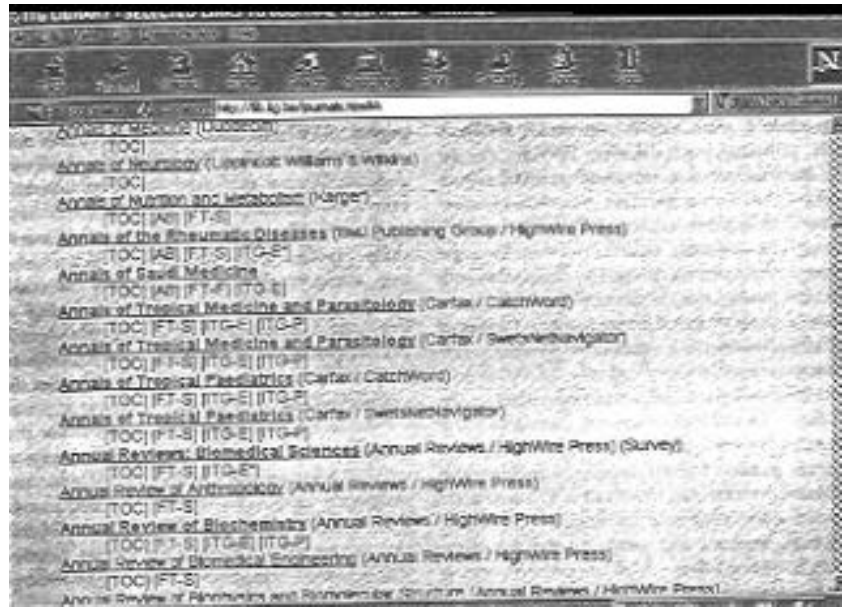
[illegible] LIBRARY - SELECTED LINKS TO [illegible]

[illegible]

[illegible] http://lib.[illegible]/journals.html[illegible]

Annals of Medicine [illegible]
[TOC]
Annals of Neurology (Lippincott Williams & Wilkins)
[TOC]
Annals of Nutrition and Metabolism (Karger)
[TOC] [AB] [FT-S]
Annals of the Rheumatic Diseases (BMJ Publishing Group / HighWire Press)
[TOC] [AB] [FT-S] [ITG-E]
Annals of Saudi Medicine
[TOC] [AB] [FT-F] [ITG-E]
Annals of Tropical Medicine and Parasitology (Carfax / CatchWord)
[TOC] [FT-S] [ITG-E] [ITG-P]
Annals of Tropical Medicine and Parasitology (Carfax / SwetsNetNavigator)
[TOC] [FT-S] [ITG-E] [ITG-P]
Annals of Tropical Paediatrics (Carfax / CatchWord)
[TOC] [FT-S] [ITG-E] [ITG-P]
Annals of Tropical Paediatrics (Carfax / SwetsNetNavigator)
[TOC] [FT-S] [ITG-E] [ITG-P]
Annual Reviews: Biomedical Sciences (Annual Reviews / HighWire Press) (Survey)
[TOC] [FT-S] [ITG-E]
Annual Review of Anthropology (Annual Reviews / HighWire Press)
[TOC] [FT-S]
Annual Review of Biochemistry (Annual Reviews / HighWire Press)
[TOC] [FT-S] [ITG-E] [ITG-P]
Annual Review of Biomedical Engineering (Annual Reviews / HighWire Press)
[TOC] [FT-S]
Annual Review of Biophysics and Biomolecular Structure (Annual Reviews / HighWire Press)